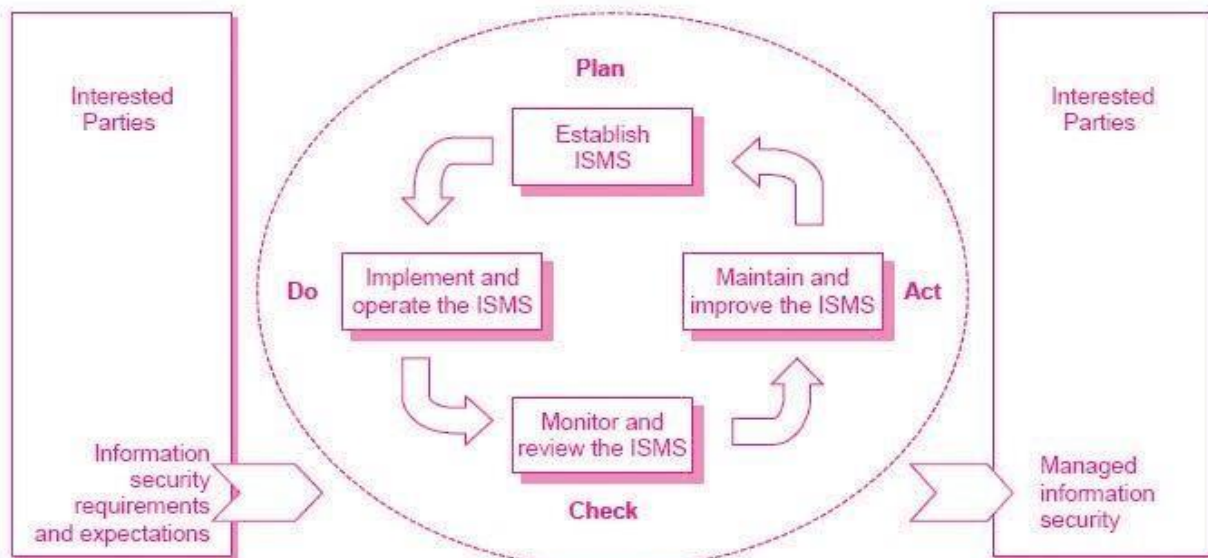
Interested Parties

Plan

Establish ISMS

Do

Implement and operate the ISMS

Maintain and improve the ISMS

Act

Monitor and review the ISMS

Check

Interested Parties

Information security requirements and expectations

Managed information security